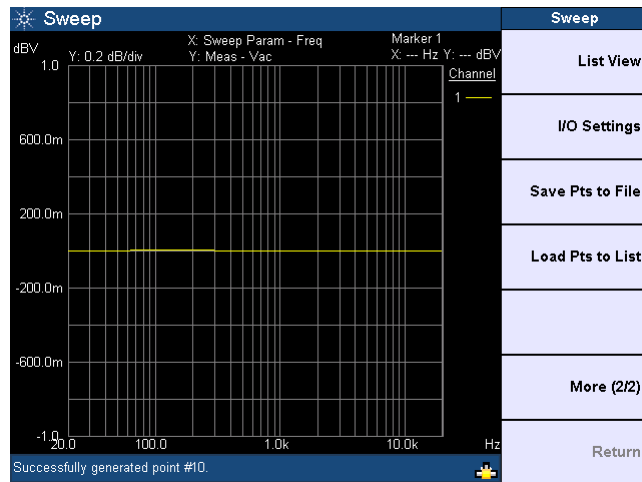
Sweep

dBV
Y: 0.2 dB/div
X: Sweep Param - Freq
Y: Meas - Vac
Marker 1
X: --- Hz Y: --- dBV
Channel
1

1.0
600.0m
200.0m
-200.0m
-600.0m
-1.0
20.0
100.0
1.0k
10.0k
Hz

Successfully generated point #10.

Sweep
List View
I/O Settings
Save Pts to File
Load Pts to List
More (2/2)
Return